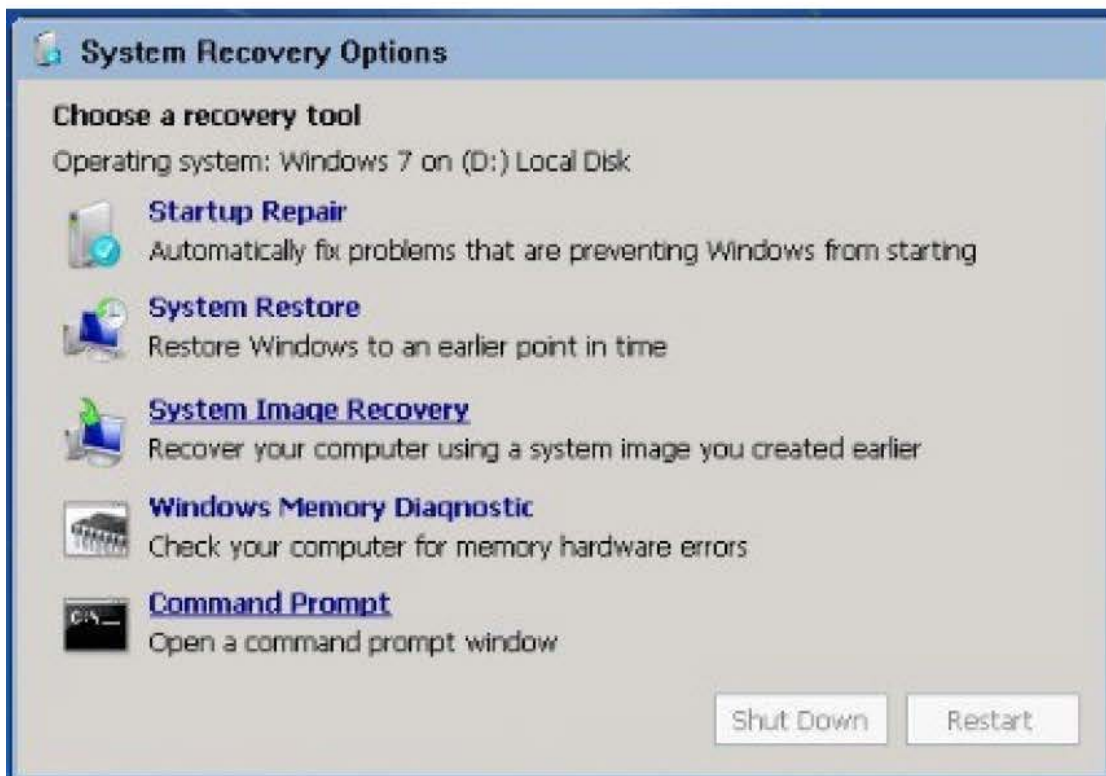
System Recovery Options

Choose a recovery tool

Operating system: Windows 7 on (D:) Local Disk

Startup Repair
Automatically fix problems that are preventing Windows from starting

System Restore
Restore Windows to an earlier point in time

System Image Recovery
Recover your computer using a system image you created earlier

Windows Memory Diagnostic
Check your computer for memory hardware errors

C:\_

Command Prompt
Open a command prompt window

Shut Down

Restart